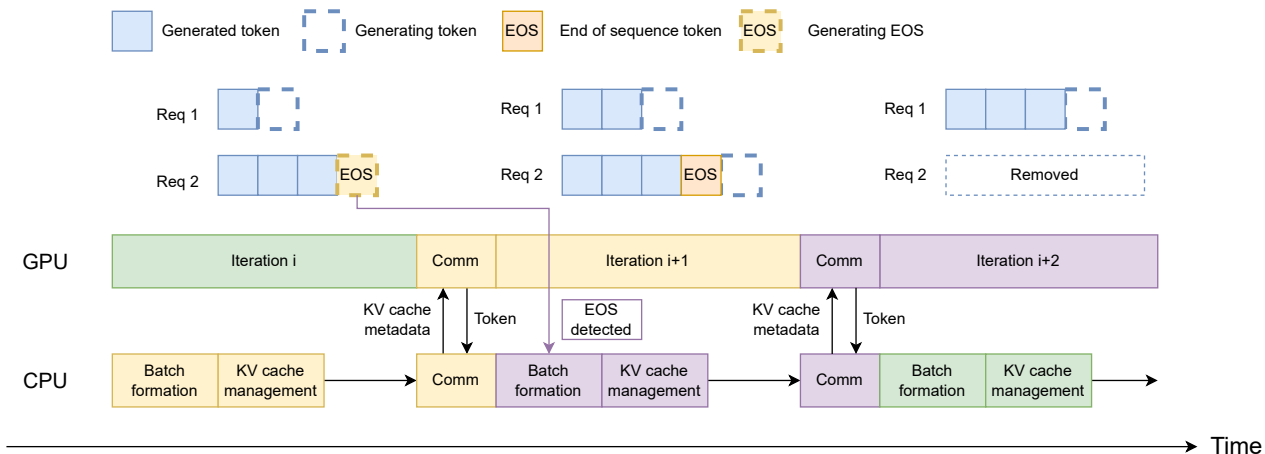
Generated token
Generating token
EOS End of sequence token
EOS Generating EOS

Req 1
Req 2
EOS

Req 1
Req 2
EOS

Req 1
Req 2
Removed

GPU
Iteration i
Comm
Iteration i+1
Comm
Iteration i+2

KV cache metadata
Token
EOS detected
KV cache metadata
Token

CPU
Batch formation
KV cache management
Comm
Batch formation
KV cache management
Comm
Batch formation
KV cache management

Time